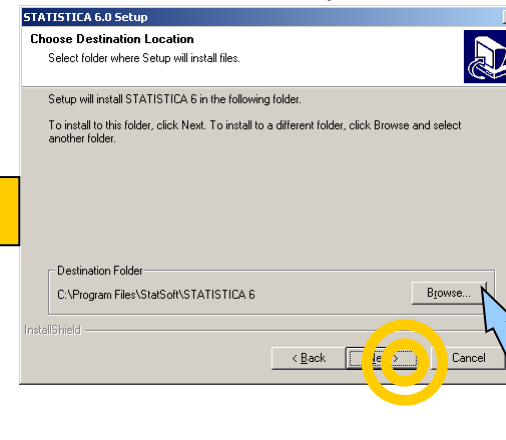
STATISTICA 6.0 Setup

Choose Destination Location

Select folder where Setup will install files.

Setup will install STATISTICA 6 in the following folder.

To install to this folder, click Next. To install to a different folder, click Browse and select another folder.

Destination Folder

C:\Program Files\StatSoft\STATISTICA 6

Browse...

InstallShield

< Back

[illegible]e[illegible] >

Cancel